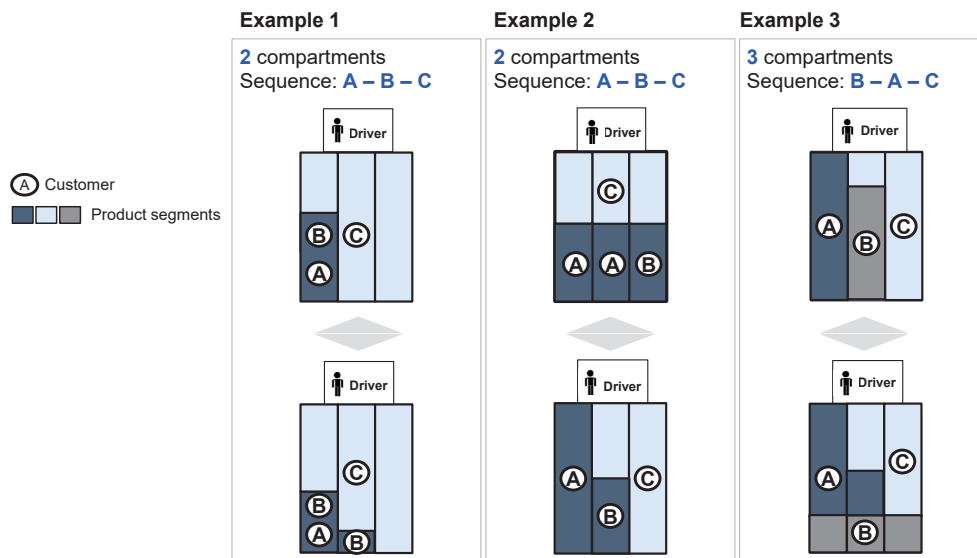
A Customer
Product segments

Example 1
2 compartments
Sequence: A – B – C
Driver
B C
A
Driver
C
B
A B

Example 2
2 compartments
Sequence: A – B – C
Driver
C
A A B
Driver
A C
B

Example 3
3 compartments
Sequence: B – A – C
Driver
A C
B
Driver
C
A
B